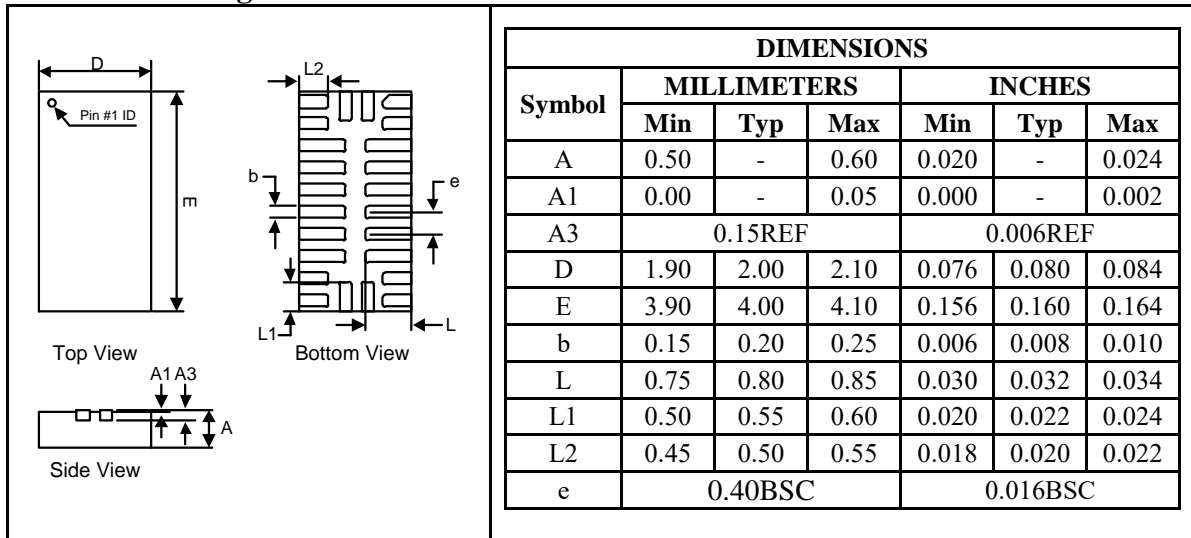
D
Pin #1 ID
E
Top View
L2
b
e
L1
L
Bottom View
A1 A3
A
Side View

<table>
<tr><th colspan="7">DIMENSIONS</th></tr>
<tr><th rowspan="2">Symbol</th><th colspan="3">MILLIMETERS</th><th colspan="3">INCHES</th></tr>
<tr><th>Min</th><th>Typ</th><th>Max</th><th>Min</th><th>Typ</th><th>Max</th></tr>
<tr><td>A</td><td>0.50</td><td>-</td><td>0.60</td><td>0.020</td><td>-</td><td>0.024</td></tr>
<tr><td>A1</td><td>0.00</td><td>-</td><td>0.05</td><td>0.000</td><td>-</td><td>0.002</td></tr>
<tr><td>A3</td><td colspan="3">0.15REF</td><td colspan="3">0.006REF</td></tr>
<tr><td>D</td><td>1.90</td><td>2.00</td><td>2.10</td><td>0.076</td><td>0.080</td><td>0.084</td></tr>
<tr><td>E</td><td>3.90</td><td>4.00</td><td>4.10</td><td>0.156</td><td>0.160</td><td>0.164</td></tr>
<tr><td>b</td><td>0.15</td><td>0.20</td><td>0.25</td><td>0.006</td><td>0.008</td><td>0.010</td></tr>
<tr><td>L</td><td>0.75</td><td>0.80</td><td>0.85</td><td>0.030</td><td>0.032</td><td>0.034</td></tr>
<tr><td>L1</td><td>0.50</td><td>0.55</td><td>0.60</td><td>0.020</td><td>0.022</td><td>0.024</td></tr>
<tr><td>L2</td><td>0.45</td><td>0.50</td><td>0.55</td><td>0.018</td><td>0.020</td><td>0.022</td></tr>
<tr><td>e</td><td colspan="3">0.40BSC</td><td colspan="3">0.016BSC</td></tr>
</table>